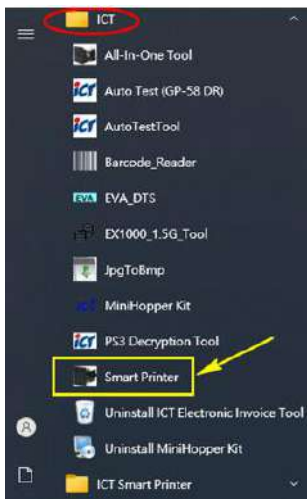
ICT
All-In-One Tool
ICT Auto Test (GP-58 DR)
ICT AutoTestTool
Barcode_Reader
EVA EVA_DTS
EX1000_1.5G_Tool
JpgToBmp
MiniHopper Kit
ICT PS3 Decryption Tool
Smart Printer
Uninstall ICT Electronic Invoice Tool
Uninstall MiniHopper Kit
ICT Smart Printer